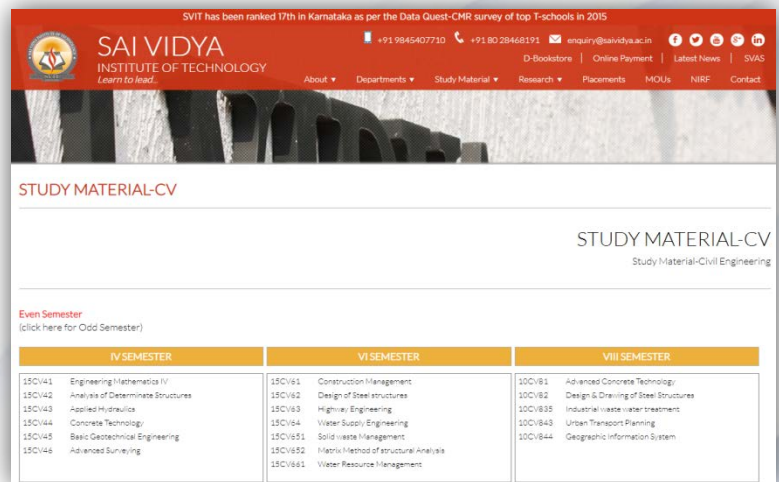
SVIT has been ranked 17th in Karnataka as per the Data Quest-CMR survey of top T-schools in 2015

SAI VIDYA
INSTITUTE OF TECHNOLOGY
Learn to lead...

+91 9845407710 +91 80 28468191 enquiry@saividya.ac.in

D-Bookstore | Online Payment | Latest News | SVAS

About ▾ Departments ▾ Study Material ▾ Research ▾ Placements MOUs NIRF Contact

STUDY MATERIAL-CV

STUDY MATERIAL-CV
Study Material-Civil Engineering

Even Semester
(click here for Odd Semester)

| IV SEMESTER | VI SEMESTER | VIII SEMESTER |
|---|---|---|
| 15CV41 Engineering Mathematics IV | 15CV61 Construction Management | 10CV81 Advanced Concrete Technology |
| 15CV42 Analysis of Determinate Structures | 15CV62 Design of Steel structures | 10CV82 Design & Drawing of Steel Structures |
| 15CV43 Applied Hydraulics | 15CV63 Highway Engineering | 10CV835 Industrial waste water treatment |
| 15CV44 Concrete Technology | 15CV64 Water Supply Engineering | 10CV843 Urban Transport Planning |
| 15CV45 Basic Geotechnical Engineering | 15CV651 Solid waste Management | 10CV844 Geographic Information System |
| 15CV46 Advanced Surveying | 15CV652 Matrix Method of structural Analysis | |
| | 15CV661 Water Resource Management | |